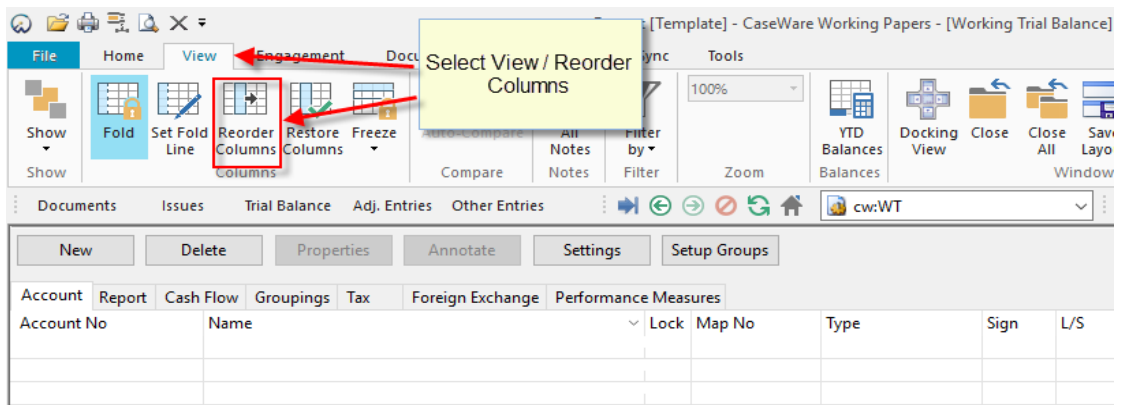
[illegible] [Template] - CaseWare Working Papers - [Working Trial Balance]

File Home View Engagement Docu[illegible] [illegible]ync Tools

Select View / Reorder Columns

Show Fold Set Fold Line Reorder Columns Restore Columns Freeze Auto-Compare All Notes Filter by 100% YTD Balances Docking View Close Close All Save Layo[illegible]

Show Columns Compare Notes Filter Zoom Balances Window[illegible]

Documents Issues Trial Balance Adj. Entries Other Entries cw:WT

New Delete Properties Annotate Settings Setup Groups

Account Report Cash Flow Groupings Tax Foreign Exchange Performance Measures

| Account No | Name | Lock | Map No | Type | Sign | L/S |
|---|---|---|---|---|---|---|
| | | | | | | |
| | | | | | | |